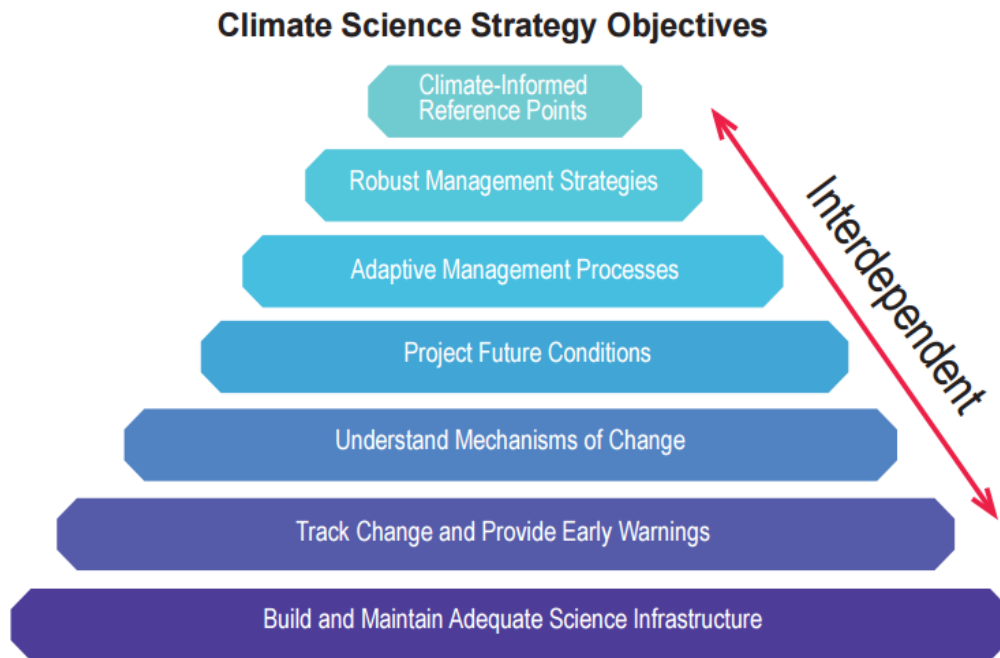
Climate Science Strategy Objectives

Climate-Informed Reference Points

Robust Management Strategies

Adaptive Management Processes

Project Future Conditions

Understand Mechanisms of Change

Track Change and Provide Early Warnings

Build and Maintain Adequate Science Infrastructure

Interdependent